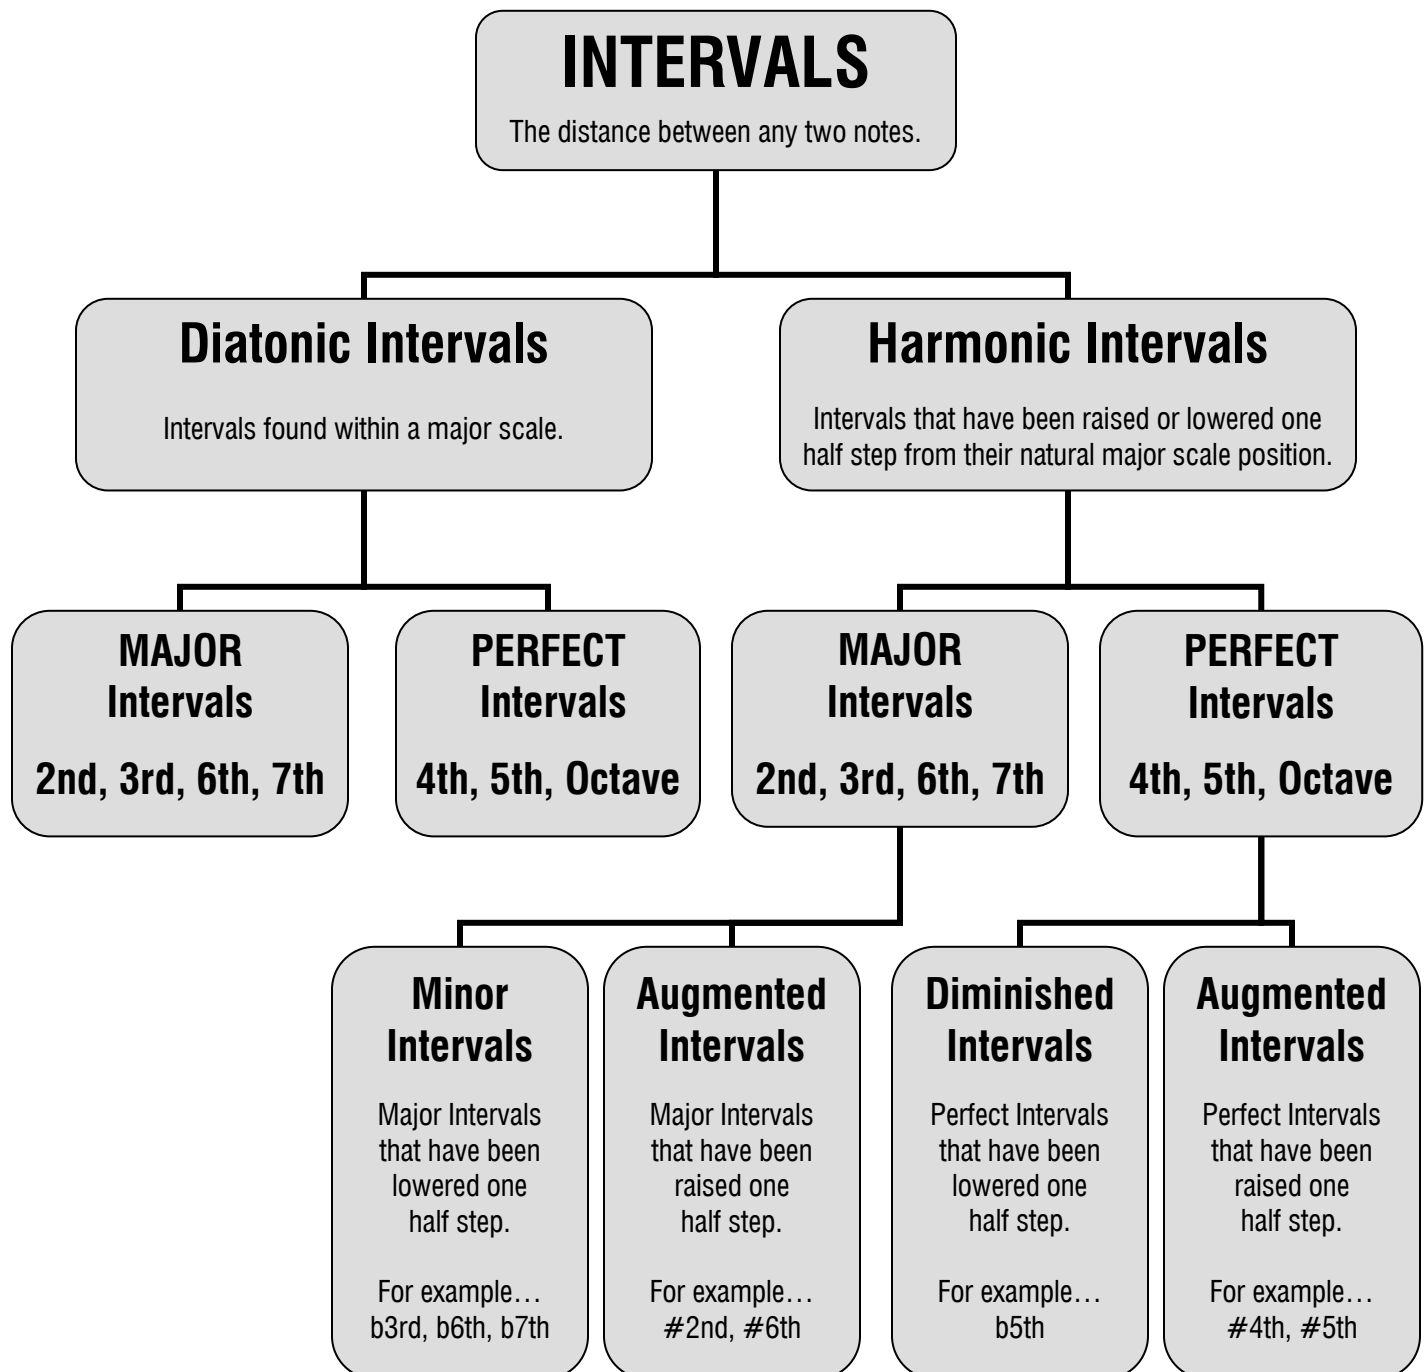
INTERVALS

The distance between any two notes.

Diatonic Intervals

Intervals found within a major scale.

Harmonic Intervals

Intervals that have been raised or lowered one half step from their natural major scale position.

MAJOR Intervals

2nd, 3rd, 6th, 7th

PERFECT Intervals

4th, 5th, Octave

MAJOR Intervals

2nd, 3rd, 6th, 7th

PERFECT Intervals

4th, 5th, Octave

Minor Intervals

Major Intervals that have been lowered one half step.

For example… b3rd, b6th, b7th

Augmented Intervals

Major Intervals that have been raised one half step.

For example… #2nd, #6th

Diminished Intervals

Perfect Intervals that have been lowered one half step.

For example… b5th

Augmented Intervals

Perfect Intervals that have been raised one half step.

For example… #4th, #5th